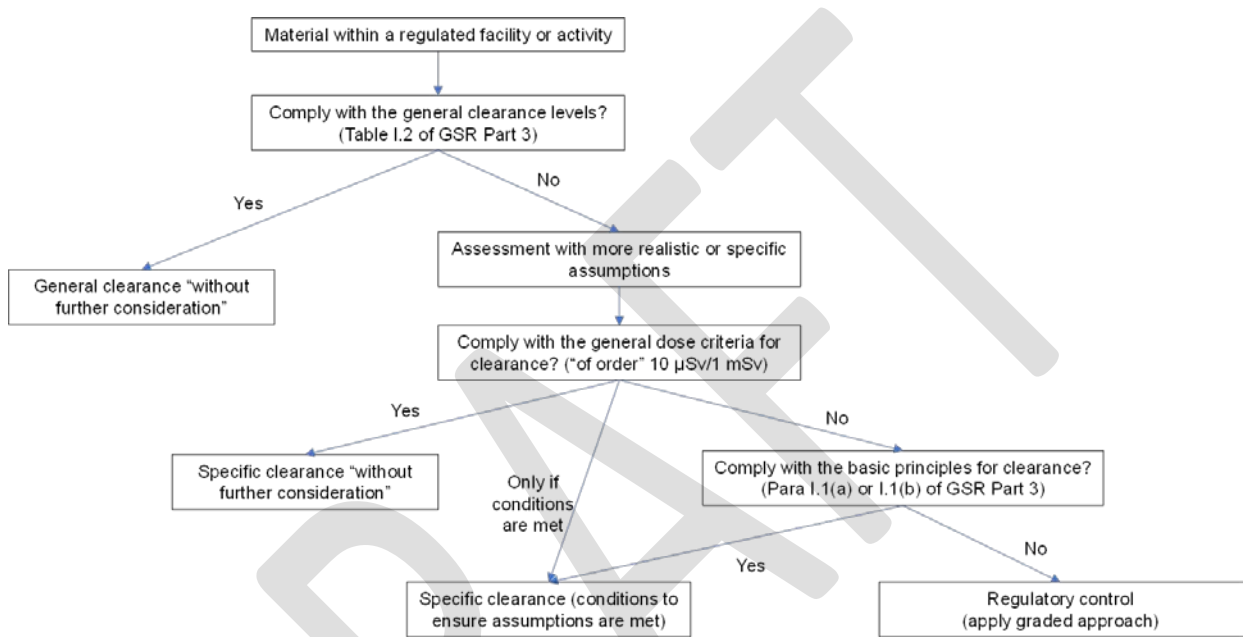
Material within a regulated facility or activity

Comply with the general clearance levels? (Table I.2 of GSR Part 3)

Yes

No

General clearance "without further consideration"

Assessment with more realistic or specific assumptions

Comply with the general dose criteria for clearance? ("of order" 10 μSv/1 mSv)

Yes

No

Specific clearance "without further consideration"

Only if conditions are met

Comply with the basic principles for clearance? (Para I.1(a) or I.1(b) of GSR Part 3)

Yes

No

Specific clearance (conditions to ensure assumptions are met)

Regulatory control (apply graded approach)

DRAFT